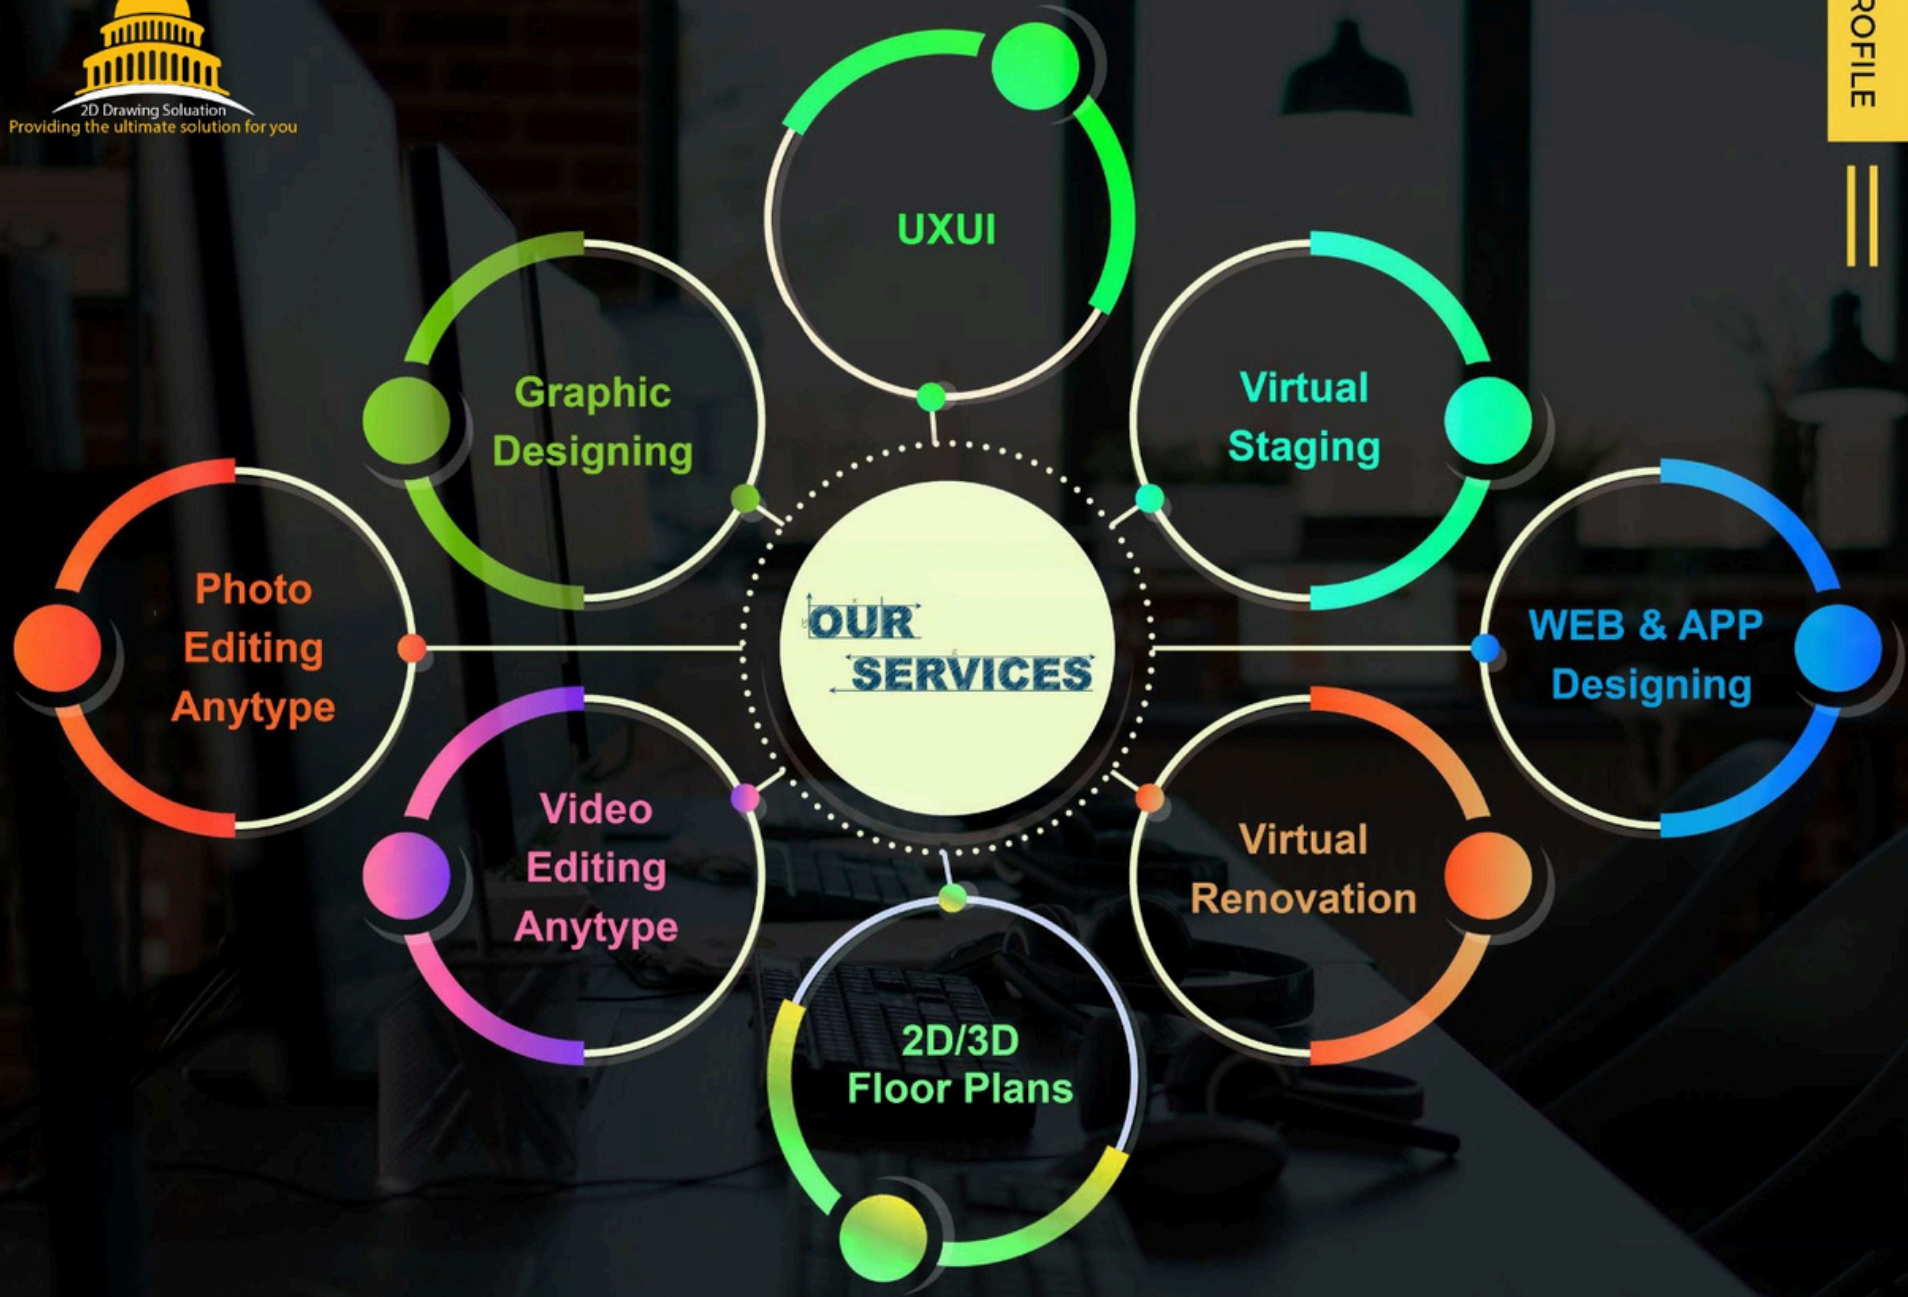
2D Drawing Soluation
Providing the ultimate solution for you

ROFILE

UXUI

Graphic Designing

Virtual Staging

Photo Editing Anytype

OUR SERVICES

WEB & APP Designing

Video Editing Anytype

Virtual Renovation

2D/3D Floor Plans